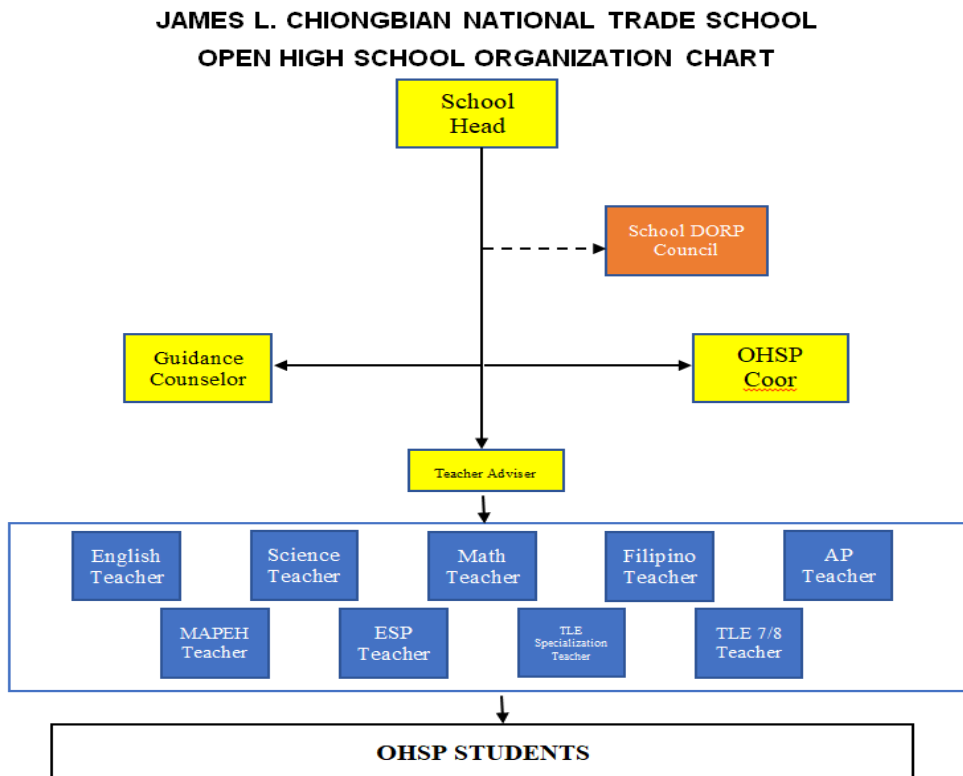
JAMES L. CHIONGBIAN NATIONAL TRADE SCHOOL
OPEN HIGH SCHOOL ORGANIZATION CHART

School Head

School DORP Council

Guidance Counselor

OHSP Coor

Teacher Adviser

English Teacher

Science Teacher

Math Teacher

Filipino Teacher

AP Teacher

MAPEH Teacher

ESP Teacher

TLE Specialization Teacher

TLE 7/8 Teacher

OHSP STUDENTS